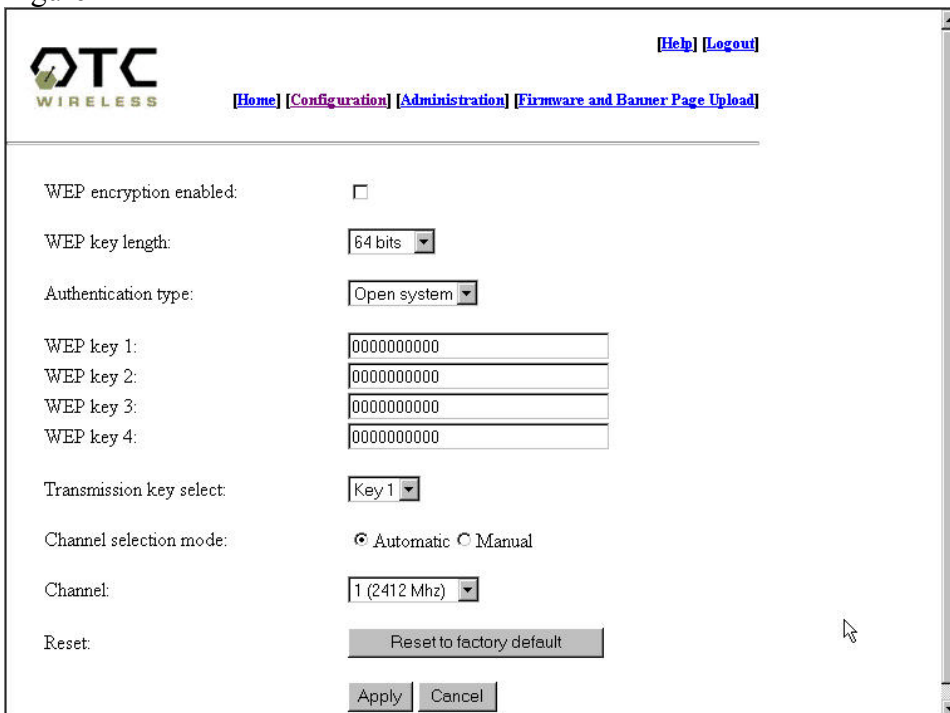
OTC WIRELESS

[Help] [Logout]

[Home] [Configuration] [Administration] [Firmware and Banner Page Upload]

WEP encryption enabled: ☐

WEP key length: 64 bits

Authentication type: Open system

WEP key 1: 0000000000
WEP key 2: 0000000000
WEP key 3: 0000000000
WEP key 4: 0000000000

Transmission key select: Key 1

Channel selection mode: ⊙ Automatic ○ Manual

Channel: 1 (2412 Mhz)

Reset: Reset to factory default

Apply Cancel